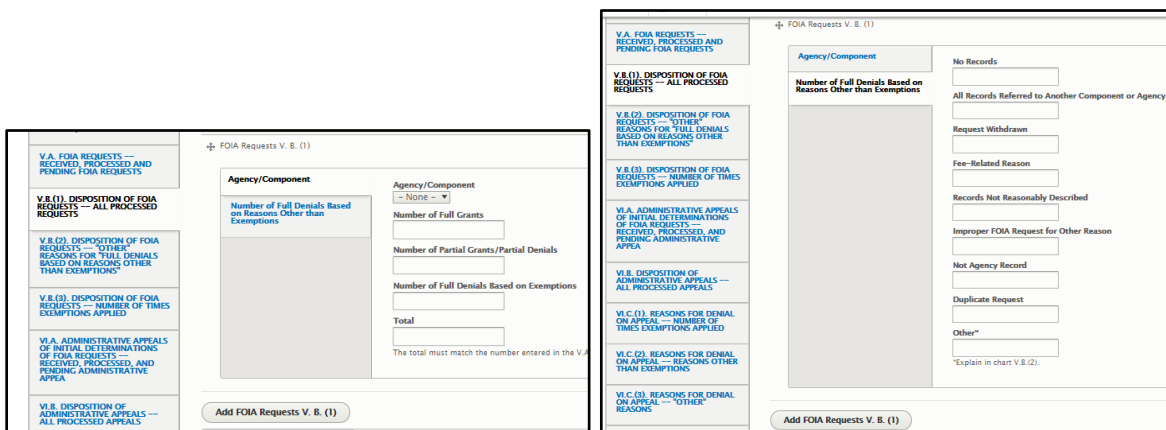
V.A. FOIA REQUESTS — RECEIVED, PROCESSED AND PENDING FOIA REQUESTS

V.B.(1). DISPOSITION OF FOIA REQUESTS — ALL PROCESSED REQUESTS

V.B.(2). DISPOSITION OF FOIA REQUESTS — "OTHER" REASONS FOR "FULL DENIALS BASED ON REASONS OTHER THAN EXEMPTIONS"

V.B.(3). DISPOSITION OF FOIA REQUESTS — NUMBER OF TIMES EXEMPTIONS APPLIED

VI.A. ADMINISTRATIVE APPEALS OF INITIAL DETERMINATIONS OF FOIA REQUESTS — RECEIVED, PROCESSED, AND PENDING ADMINISTRATIVE APPEA

VI.B. DISPOSITION OF ADMINISTRATIVE APPEALS — ALL PROCESSED APPEALS

FOIA Requests V. B. (1)

Agency/Component

Number of Full Denials Based on Reasons Other than Exemptions

Agency/Component
– None –

Number of Full Grants

Number of Partial Grants/Partial Denials

Number of Full Denials Based on Exemptions

Total

The total must match the number entered in the V.A

Add FOIA Requests V. B. (1)

V.A. FOIA REQUESTS — RECEIVED, PROCESSED AND PENDING FOIA REQUESTS

V.B.(1). DISPOSITION OF FOIA REQUESTS — ALL PROCESSED REQUESTS

V.B.(2). DISPOSITION OF FOIA REQUESTS — "OTHER" REASONS FOR "FULL DENIALS BASED ON REASONS OTHER THAN EXEMPTIONS"

V.B.(3). DISPOSITION OF FOIA REQUESTS — NUMBER OF TIMES EXEMPTIONS APPLIED

VI.A. ADMINISTRATIVE APPEALS OF INITIAL DETERMINATIONS OF FOIA REQUESTS — RECEIVED, PROCESSED, AND PENDING ADMINISTRATIVE APPEA

VI.B. DISPOSITION OF ADMINISTRATIVE APPEALS — ALL PROCESSED APPEALS

VI.C.(1). REASONS FOR DENIAL ON APPEAL — NUMBER OF TIMES EXEMPTIONS APPLIED

VI.C.(2). REASONS FOR DENIAL ON APPEAL — REASONS OTHER THAN EXEMPTIONS

VI.C.(3). REASONS FOR DENIAL ON APPEAL — "OTHER" REASONS

FOIA Requests V. B. (1)

Agency/Component

Number of Full Denials Based on Reasons Other than Exemptions

No Records

All Records Referred to Another Component or Agency

Request Withdrawn

Fee-Related Reason

Records Not Reasonably Described

Improper FOIA Request for Other Reason

Not Agency Record

Duplicate Request

Other*

*Explain in chart V.B.(2).

Add FOIA Requests V. B. (1)